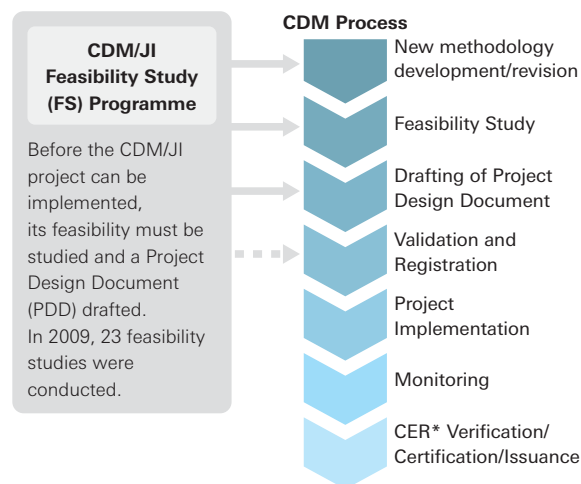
CDM/JI Feasibility Study (FS) Programme

Before the CDM/JI project can be implemented, its feasibility must be studied and a Project Design Document (PDD) drafted. In 2009, 23 feasibility studies were conducted.

CDM Process

New methodology development/revision

Feasibility Study

Drafting of Project Design Document

Validation and Registration

Project Implementation

Monitoring

CER* Verification/ Certification/Issuance